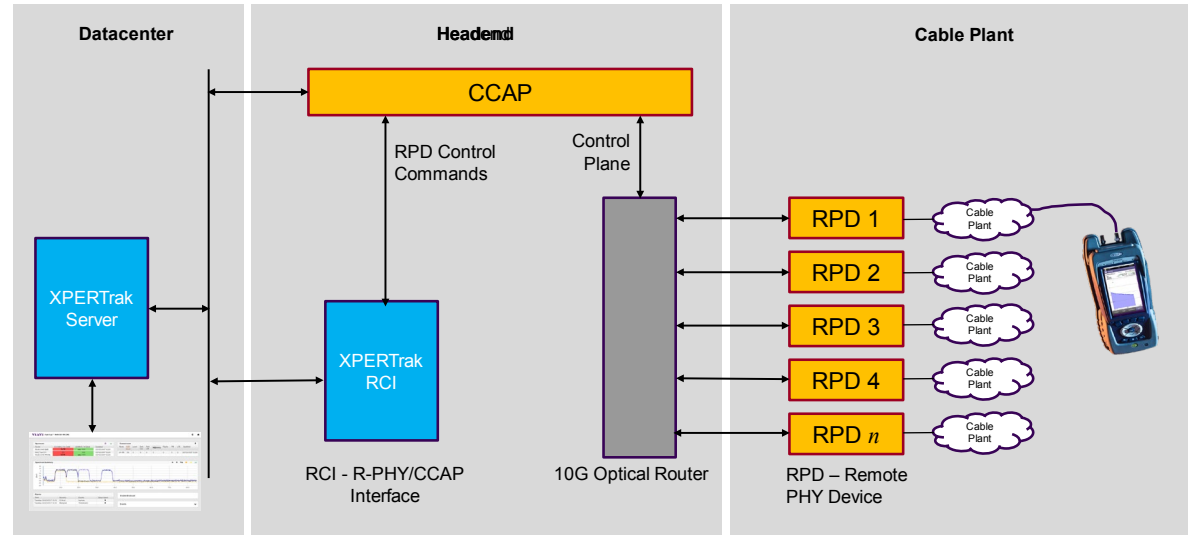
Datacenter

Headend

Cable Plant

CCAP

RPD Control Commands

Control Plane

XPERTrak Server

XPERTrak RCI

RPD 1

Cable Plant

RPD 2

Cable Plant

RPD 3

Cable Plant

RPD 4

Cable Plant

RPD $n$

Cable Plant

RCI - R-PHY/CCAP Interface

10G Optical Router

RPD – Remote PHY Device